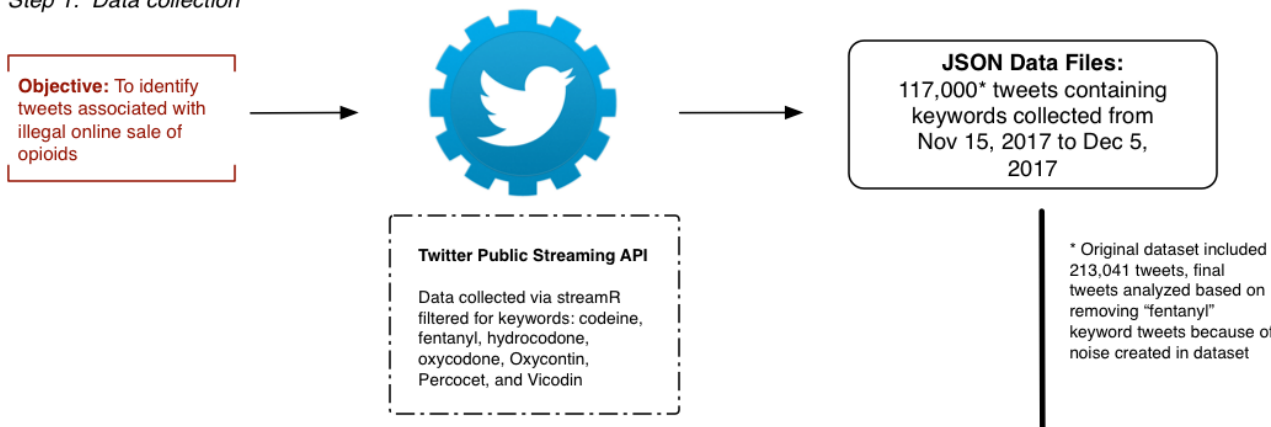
Step 1: Data collection

Objective: To identify tweets associated with illegal online sale of opioids

JSON Data Files:
117,000* tweets containing keywords collected from Nov 15, 2017 to Dec 5, 2017

Twitter Public Streaming API

Data collected via streamR filtered for keywords: codeine, fentanyl, hydrocodone, oxycodone, Oxycontin, Percocet, and Vicodin

* Original dataset included 213,041 tweets, final tweets analyzed based on removing "fentanyl" keyword tweets because of noise created in dataset